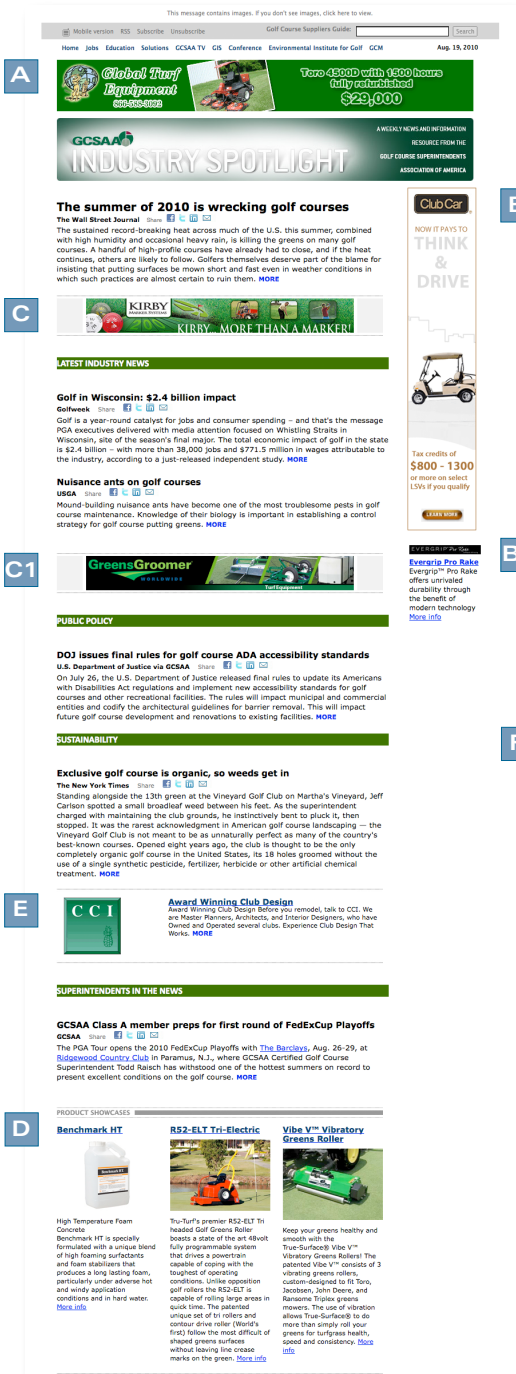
This message contains images. If you don't see images, click here to view.

Mobile version RSS Subscribe Unsubscribe Golf Course Suppliers Guide: Search

Home Jobs Education Solutions GCSAA TV GIS Conference Environmental Institute for Golf GCM Aug. 19, 2010

A

Global Turf Equipment 866-558-9092

Toro 4500D with 1500 hours fully refurbished $29,000

GCSAA INDUSTRY SPOTLIGHT

A WEEKLY NEWS AND INFORMATION RESOURCE FROM THE GOLF COURSE SUPERINTENDENTS ASSOCIATION OF AMERICA

The summer of 2010 is wrecking golf courses
The Wall Street Journal Share

The sustained record-breaking heat across much of the U.S. this summer, combined with high humidity and occasional heavy rain, is killing the greens on many golf courses. A handful of high-profile courses have already had to close, and if the heat continues, others are likely to follow. Golfers themselves deserve part of the blame for insisting that putting surfaces be mown short and fast even in weather conditions in which such practices are almost certain to ruin them. MORE

C

KIRBY MARKER SYSTEMS
KIRBY... MORE THAN A MARKER!

LATEST INDUSTRY NEWS

Golf in Wisconsin: $2.4 billion impact
Golfweek Share

Golf is a year-round catalyst for jobs and consumer spending – and that's the message PGA executives delivered with media attention focused on Whistling Straits in Wisconsin, site of the season's final major. The total economic impact of golf in the state is $2.4 billion – with more than 38,000 jobs and $771.5 million in wages attributable to the industry, according to a just-released independent study. MORE

Nuisance ants on golf courses
USGA Share

Mound-building nuisance ants have become one of the most troublesome pests in golf course maintenance. Knowledge of their biology is important in establishing a control strategy for golf course putting greens. MORE

C1

GreensGroomer WORLDWIDE
Turf Equipment

PUBLIC POLICY

DOJ issues final rules for golf course ADA accessibility standards
U.S. Department of Justice via GCSAA Share

On July 26, the U.S. Department of Justice released final rules to update its Americans with Disabilities Act regulations and implement new accessibility standards for golf courses and other recreational facilities. The rules will impact municipal and commercial entities and codify the architectural guidelines for barrier removal. This will impact future golf course development and renovations to existing facilities. MORE

SUSTAINABILITY

Exclusive golf course is organic, so weeds get in
The New York Times Share

Standing alongside the 13th green at the Vineyard Golf Club on Martha's Vineyard, Jeff Carlson spotted a small broadleaf weed between his feet. As the superintendent charged with maintaining the club grounds, he instinctively bent to pluck it, then stopped. It was the rarest acknowledgment in American golf course landscaping — the Vineyard Golf Club is not meant to be as unnaturally perfect as many of the country's best-known courses. Opened eight years ago, the club is thought to be the only completely organic golf course in the United States, its 18 holes groomed without the use of a single synthetic pesticide, fertilizer, herbicide or other artificial chemical treatment. MORE

E

CCI

Award Winning Club Design
Award Winning Club Design Before you remodel, talk to CCI. We are Master Planners, Architects, and Interior Designers, who have Owned and Operated several clubs. Experience Club Design That Works. MORE

SUPERINTENDENTS IN THE NEWS

GCSAA Class A member preps for first round of FedExCup Playoffs
GCSAA Share

The PGA Tour opens the 2010 FedExCup Playoffs with The Barclays, Aug. 26-29, at Ridgewood Country Club in Paramus, N.J., where GCSAA Certified Golf Course Superintendent Todd Raisch has withstood one of the hottest summers on record to present excellent conditions on the golf course. MORE

D

PRODUCT SHOWCASES

Benchmark HT

High Temperature Foam Concrete Benchmark HT is specially formulated with a unique blend of high foaming surfactants and foam stabilizers that produces a long lasting foam, particularly under adverse hot and windy application conditions and in hard water. More info

R52-ELT Tri-Electric

Tru-Turf's premier R52-ELT Tri headed Golf Greens Roller boasts a state of the art 48volt fully programmable system that drives a powertrain capable of coping with the toughest of operating conditions. Unlike opposition golf rollers the R52-ELT is capable of rolling large areas in quick time. The patented unique set of tri rollers and contour drive roller (World's first) follow the most difficult of shaped greens surfaces without leaving line crease marks on the green. More info

Vibe V™ Vibratory Greens Roller

Keep your greens healthy and smooth with the True-Surface® Vibe V™ Vibratory Greens Rollers! The patented Vibe V™ consists of 3 vibrating greens rollers, custom-designed to fit Toro, Jacobsen, John Deere, and Ransome Triplex greens mowers. The use of vibration allows True-Surface® to do more than simply roll your greens for turfgrass health, speed and consistency. More info

B

Club Car
NOW IT PAYS TO THINK & DRIVE

Tax credits of $800 - 1300 or more on select LSVs if you qualify
LEARN MORE

B

EVERGRIP Pro Rake
Evergrip Pro Rake
Evergrip™ Pro Rake offers unrivaled durability through the benefit of modern technology
More info

F